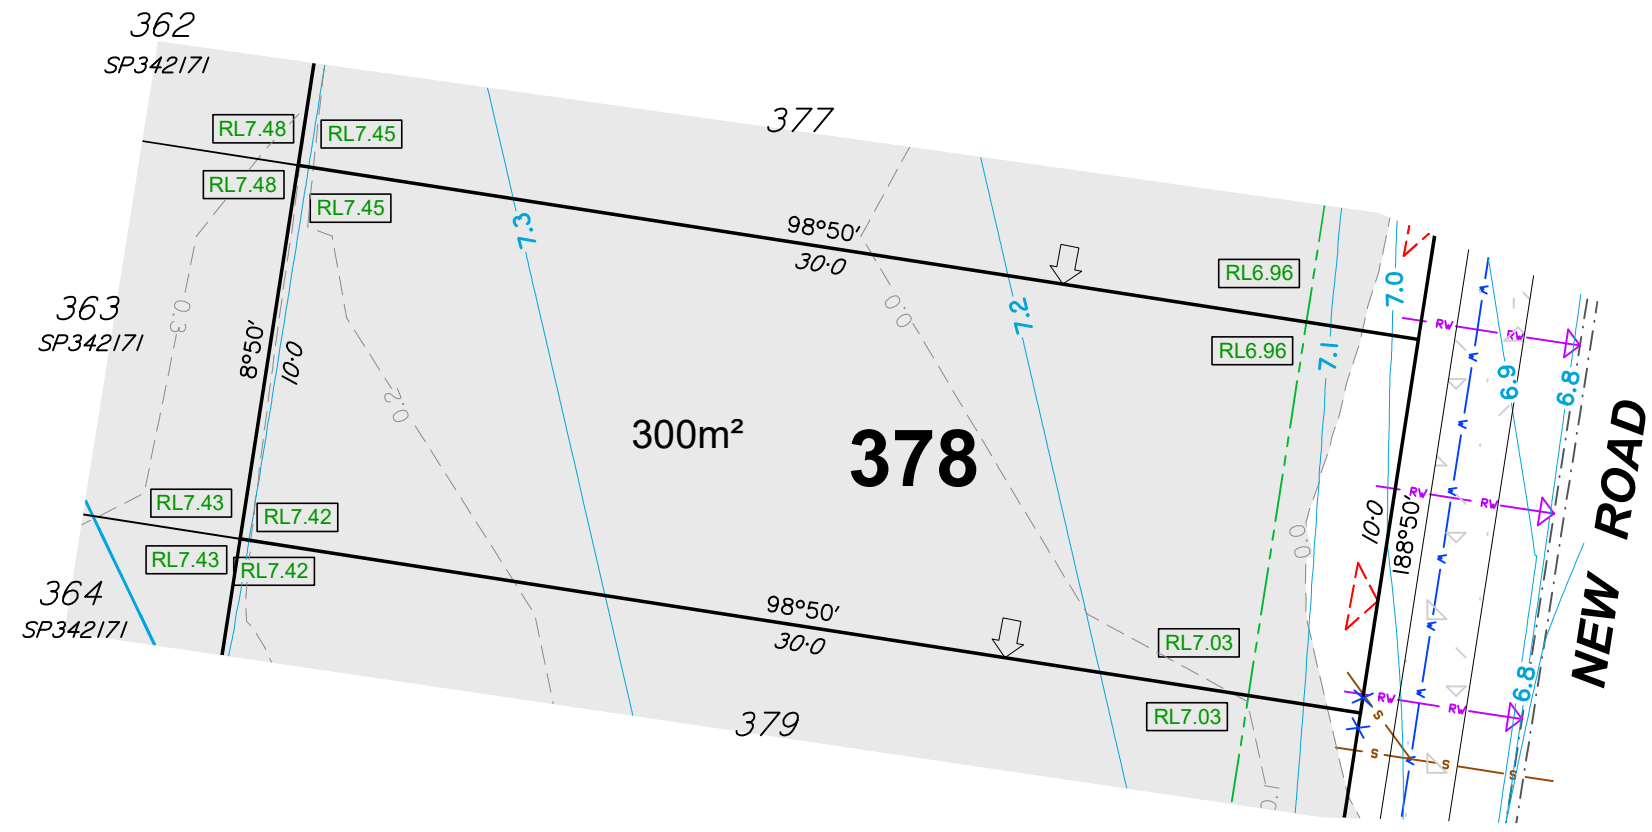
362
SP342171

377

RL7.48
RL7.45
RL7.48
RL7.45

363
SP342171

8°50'
10·0

0.3
2.0
7.3
98°50'
30·0
0.0
7.2
RL6.96
RL6.96
7.0
7.1
6.9
6.8

300m²

378

RL7.43
RL7.42
RL7.43
RL7.42

364
SP342171

98°50'
30·0

RL7.03
RL7.03

0.0
10·0
188°50'

379

RW
RW
RW
RW
RW
RW
S
S
S
S

6.8

NEW ROAD